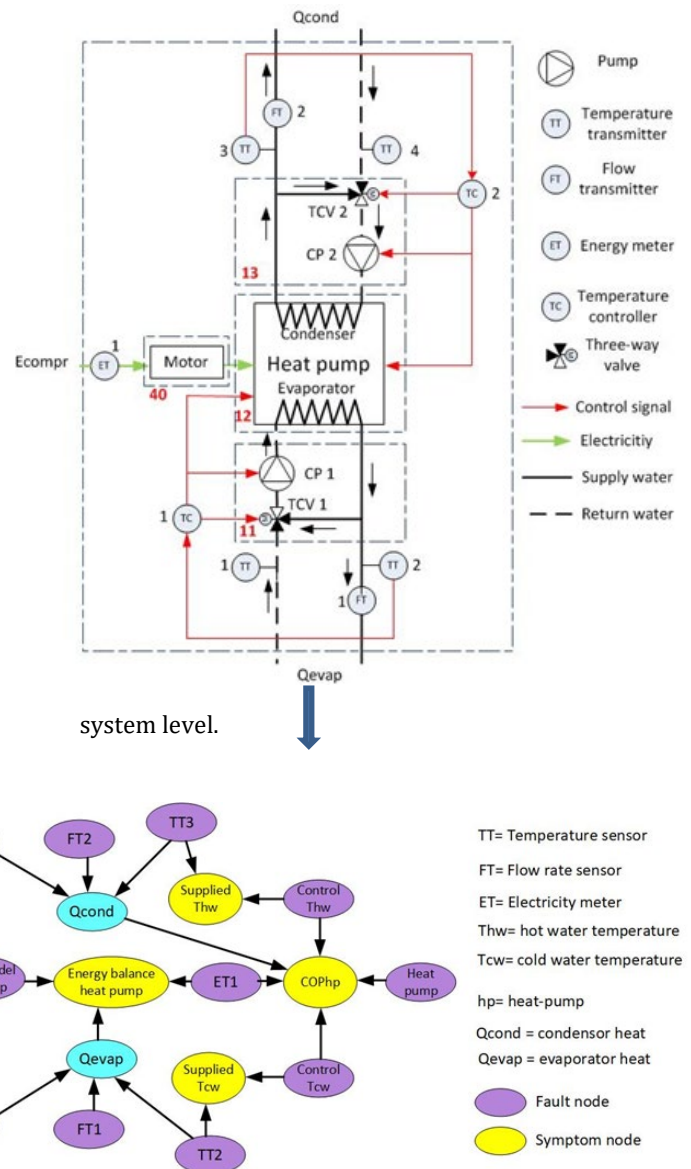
Qcond

FT 2
3 TT
TT 4
TC 2
TCV 2
CP 2
13
Condenser
Heat pump
Evaporator
Ecompr
ET 1
Motor
40
12
CP 1
TCV 1
1 TC
11
1 TT
TT 2
1 FT
Qevap

Pump
Temperature transmitter
Flow transmitter
Energy meter
Temperature controller
Three-way valve
Control signal
Electricitiy
Supply water
Return water

system level.

FT2
TT3
Qcond
Supplied Thw
Control Thw
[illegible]del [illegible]p
Energy balance heat pump
ET1
COPhp
Heat pump
Qevap
Supplied Tcw
Control Tcw
FT1
TT2

TT= Temperature sensor
FT= Flow rate sensor
ET= Electricity meter
Thw= hot water temperature
Tcw= cold water temperature
hp= heat-pump
Qcond = condensor heat
Qevap = evaporator heat
Fault node
Symptom node